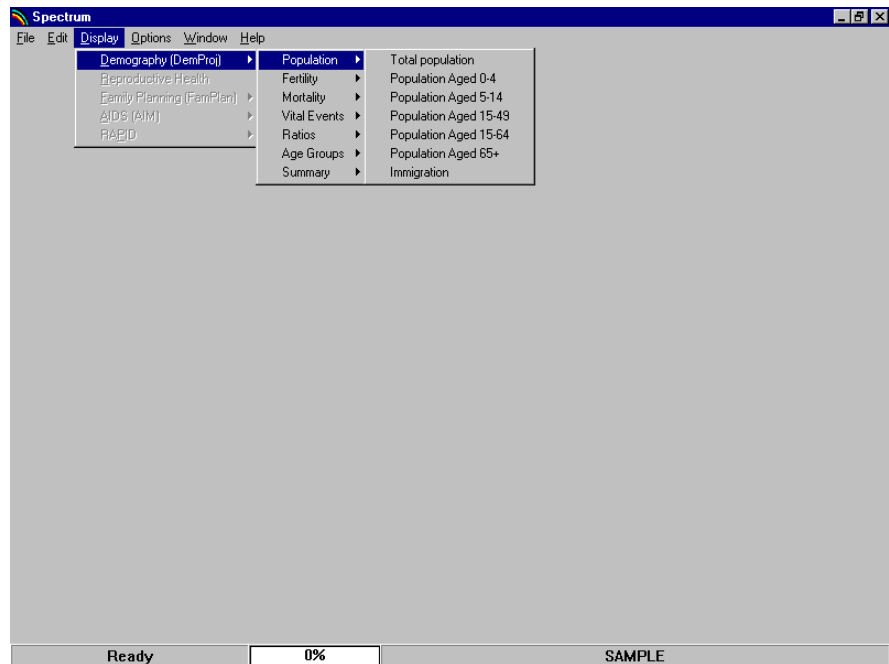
Spectrum

File Edit Display Options Window Help

Demography (DemProj)
Reproductive Health
Family Planning (FamPlan)
AIDS (AIM)
RAPID

Population
Fertility
Mortality
Vital Events
Ratios
Age Groups
Summary

Total population
Population Aged 0-4
Population Aged 5-14
Population Aged 15-49
Population Aged 15-64
Population Aged 65+
Immigration

Ready
0%
SAMPLE